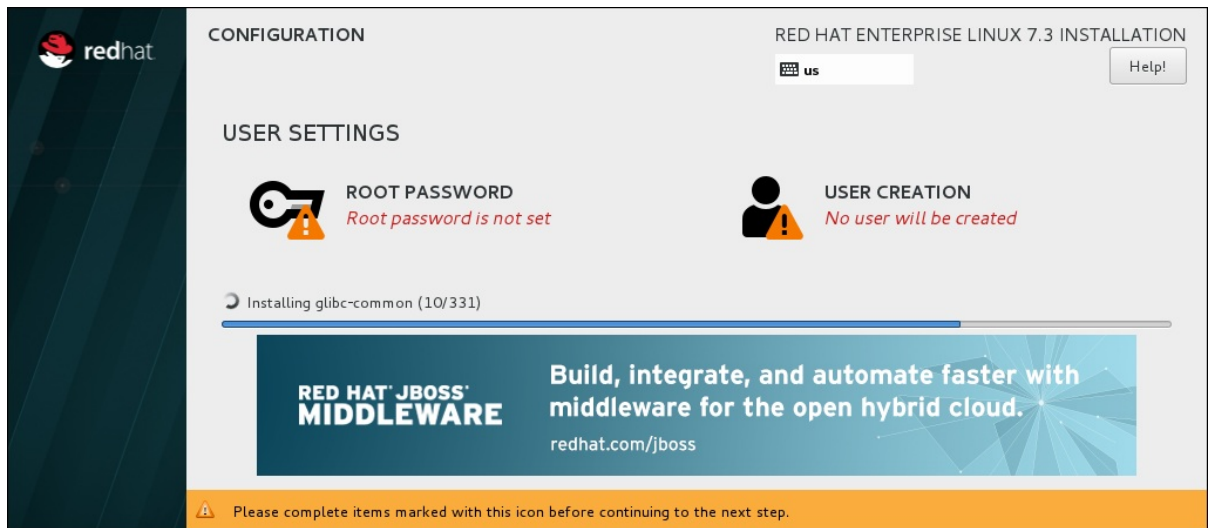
redhat

CONFIGURATION

RED HAT ENTERPRISE LINUX 7.3 INSTALLATION

us

Help!

USER SETTINGS

ROOT PASSWORD
Root password is not set

USER CREATION
No user will be created

Installing glibc-common (10/331)

RED HAT JBOSS MIDDLEWARE

Build, integrate, and automate faster with middleware for the open hybrid cloud.

redhat.com/jboss

Please complete items marked with this icon before continuing to the next step.